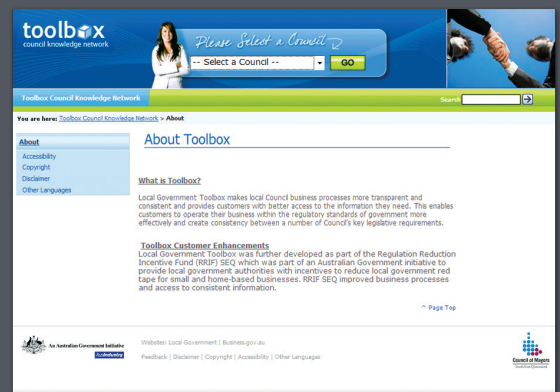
toolbox
council knowledge network

Please Select a Council
-- Select a Council --
GO

Toolbox Council Knowledge Network

Search

You are here: Toolbox Council Knowledge Network > About

About
Accessibility
Copyright
Disclaimer
Other Languages

About Toolbox

What is Toolbox?

Local Government Toolbox makes local Council business processes more transparent and consistent and provides customers with better access to the information they need. This enables customers to operate their business within the regulatory standards of government more effectively and create consistency between a number of Council's key legislative requirements.

Toolbox Customer Enhancements
Local Government Toolbox was further developed as part of the Regulation Reduction Incentive Fund (RRIF) SEQ which was part of an Australian Government initiative to provide local government authorities with incentives to reduce local government red tape for small and home-based businesses. RRIF SEQ improved business processes and access to consistent information.

^ Page Top

An Australian Government Initiative
AusIndustry

Websites: Local Government | Business.gov.au

Feedback | Disclaimer | Copyright | Accessibility | Other Languages

Council of Mayors
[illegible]